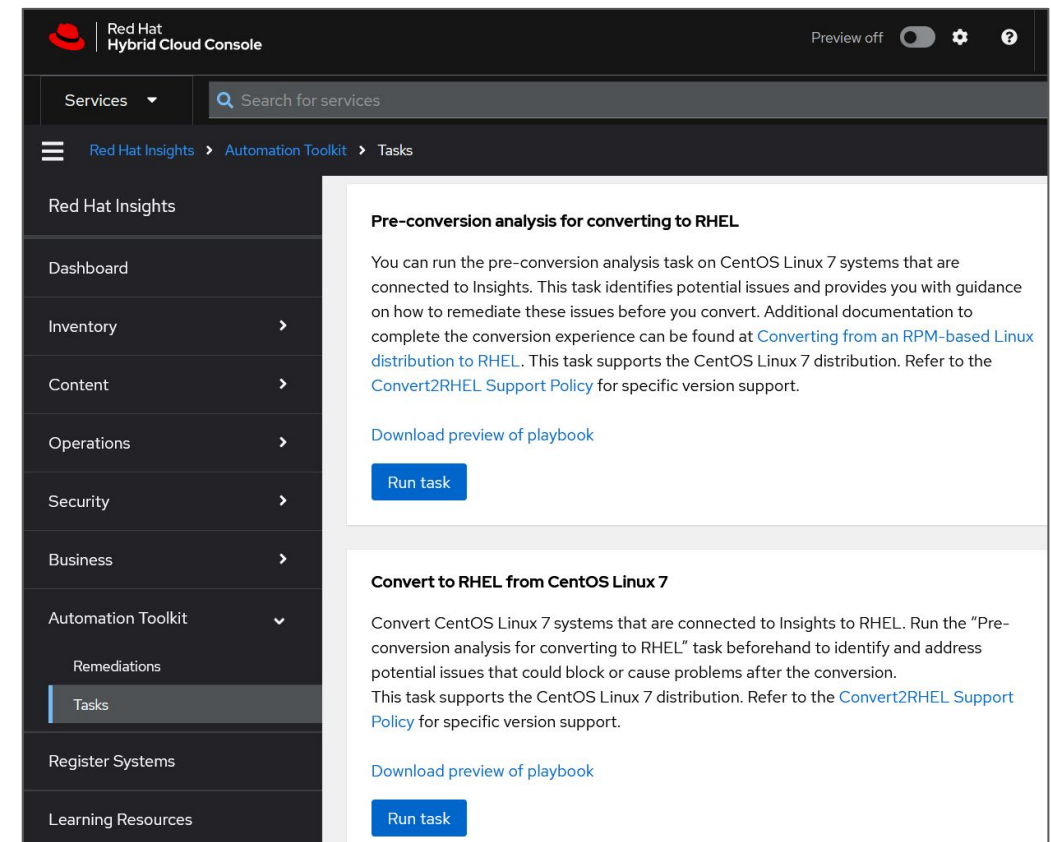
Red Hat
Hybrid Cloud Console

Preview off

Services

Search for services

Red Hat Insights > Automation Toolkit > Tasks

Red Hat Insights

Dashboard

Inventory

Content

Operations

Security

Business

Automation Toolkit

Remediations

Tasks

Register Systems

Learning Resources

Pre-conversion analysis for converting to RHEL

You can run the pre-conversion analysis task on CentOS Linux 7 systems that are connected to Insights. This task identifies potential issues and provides you with guidance on how to remediate these issues before you convert. Additional documentation to complete the conversion experience can be found at Converting from an RPM-based Linux distribution to RHEL. This task supports the CentOS Linux 7 distribution. Refer to the Convert2RHEL Support Policy for specific version support.

Download preview of playbook

Run task

Convert to RHEL from CentOS Linux 7

Convert CentOS Linux 7 systems that are connected to Insights to RHEL. Run the "Pre-conversion analysis for converting to RHEL" task beforehand to identify and address potential issues that could block or cause problems after the conversion.
This task supports the CentOS Linux 7 distribution. Refer to the Convert2RHEL Support Policy for specific version support.

Download preview of playbook

Run task